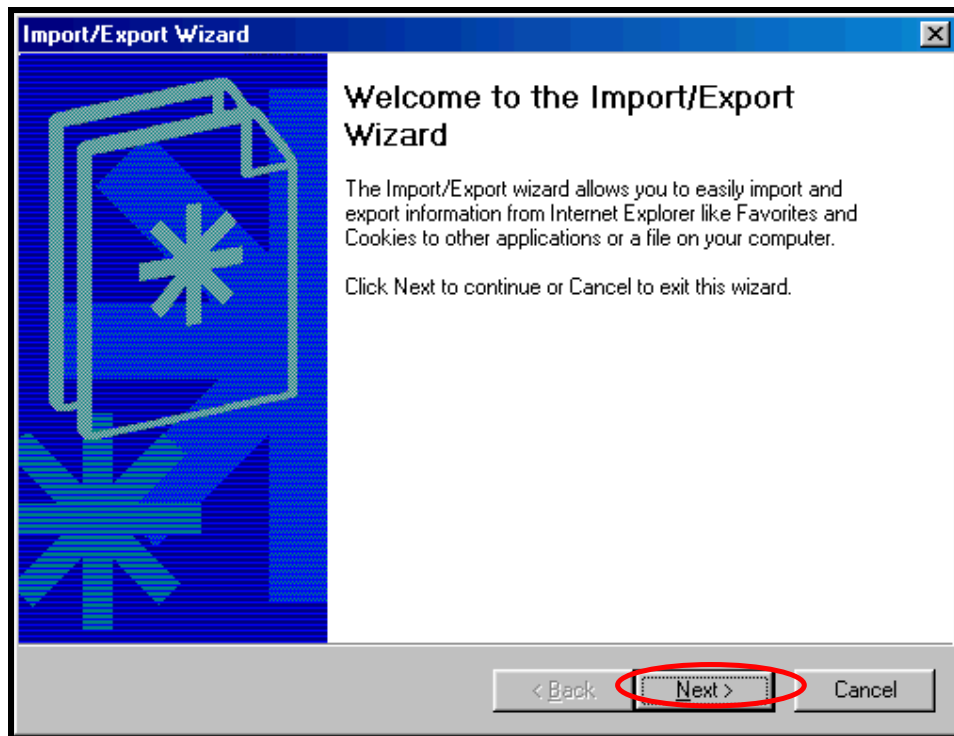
Import/Export Wizard

Welcome to the Import/Export Wizard

The Import/Export wizard allows you to easily import and export information from Internet Explorer like Favorites and Cookies to other applications or a file on your computer.

Click Next to continue or Cancel to exit this wizard.

< Back
Next >
Cancel